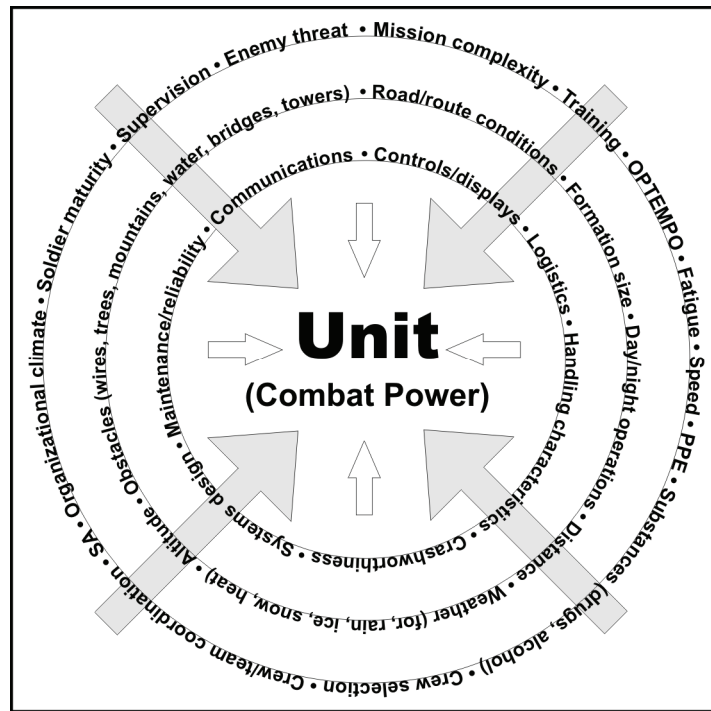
Unit
(Combat Power)

Supervision • Enemy threat • Mission complexity • Training • OPTEMPO • Fatigue • Speed • PPE • Substances (drugs, alcohol) • Crew selection • Crew/team coordination • SA • Organizational climate • Soldier maturity •

Road/route conditions • Formation size • Day/night operations • Distance • Weather (fog, rain, ice, snow, heat) • Altitude • Obstacles (wires, trees, mountains, water, bridges, towers) •

Communications • Controls/displays • Logistics • Handling characteristics • Crashworthiness • Systems design • Maintenance/reliability •